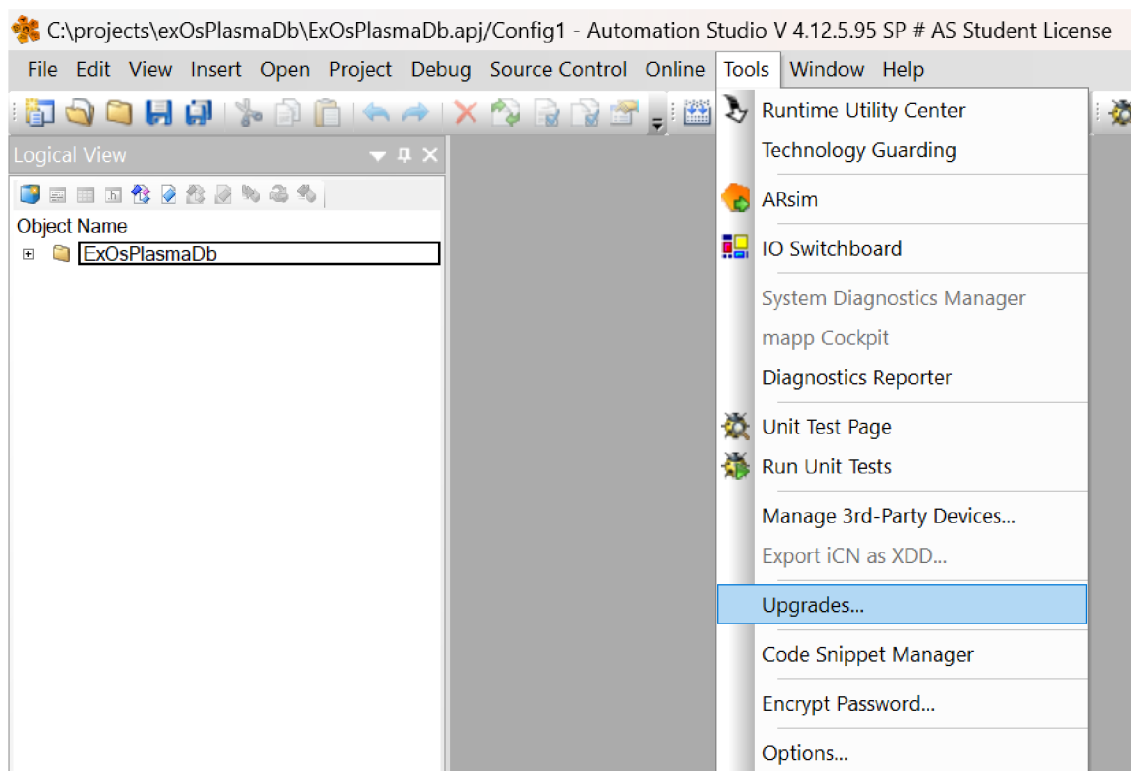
C:\projects\exOsPlasmaDb\ExOsPlasmaDb.apj/Config1 - Automation Studio V 4.12.5.95 SP # AS Student License

File Edit View Insert Open Project Debug Source Control Online Tools Window Help

Logical View

Object Name

ExOsPlasmaDb

Runtime Utility Center
Technology Guarding
ARsim
IO Switchboard
System Diagnostics Manager
mapp Cockpit
Diagnostics Reporter
Unit Test Page
Run Unit Tests
Manage 3rd-Party Devices...
Export iCN as XDD...
Upgrades...
Code Snippet Manager
Encrypt Password...
Options...